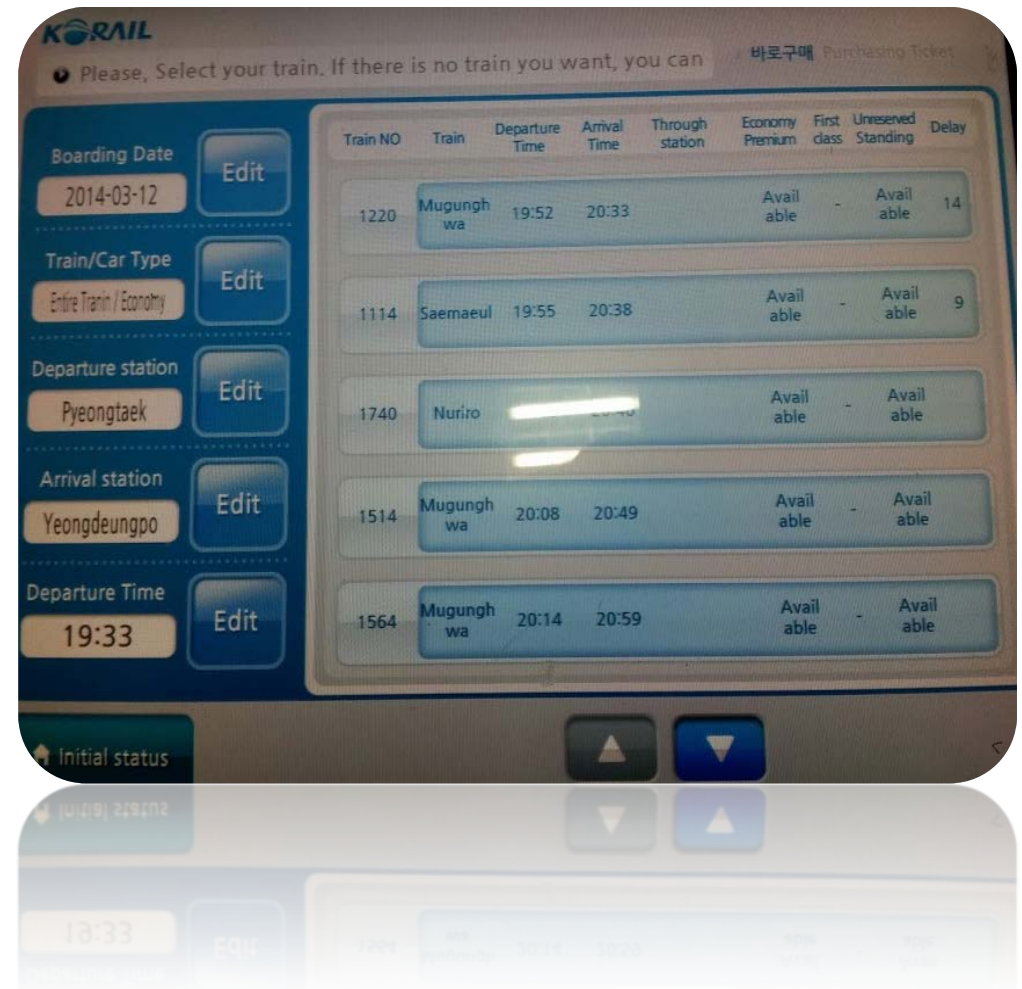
KORAIL

Please, Select your train. If there is no train you want, you can

바로구매 Purchasing Ticket

Boarding Date
2014-03-12
Edit

Train/Car Type
Entire Train / Economy
Edit

Departure station
Pyeongtaek
Edit

Arrival station
Yeongdeungpo
Edit

Departure Time
19:33
Edit

| Train NO | Train | Departure Time | Arrival Time | Through station | Economy Premium | First class | Unreserved Standing | Delay |
|---|---|---|---|---|---|---|---|---|
| 1220 | Mugunghwa | 19:52 | 20:33 | | Available | - | Available | 14 |
| 1114 | Saemaeul | 19:55 | 20:38 | | Available | - | Available | 9 |
| 1740 | Nuriro | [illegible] | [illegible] | | Available | - | Available | |
| 1514 | Mugunghwa | 20:08 | 20:49 | | Available | - | Available | |
| 1564 | Mugunghwa | 20:14 | 20:59 | | Available | - | Available | |

Initial status